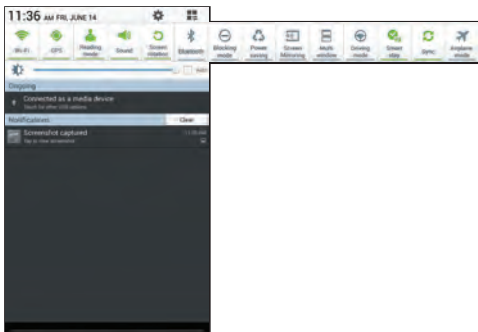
11:36 AM FRI, JUNE 14

Wi-Fi
GPS
Reading mode
Sound
Screen rotation
Bluetooth
Blocking mode
Power saving
Screen Mirroring
Multi window
Driving mode
Smart stay
Sync
Airplane mode

Auto

Ongoing
Connected as a media device
Touch for other USB options

Notifications
Clear

Screenshot captured
Tap to view screenshot
11:36 AM